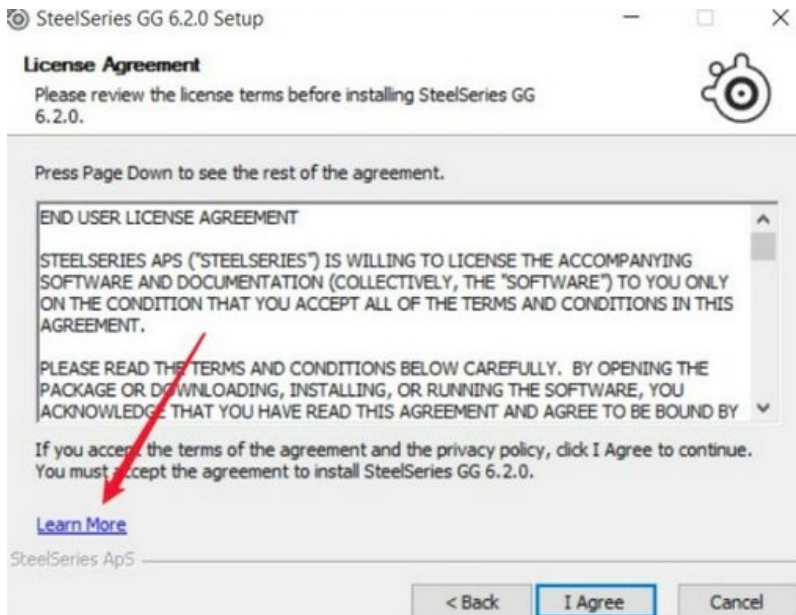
SteelSeries GG 6.2.0 Setup

License Agreement

Please review the license terms before installing SteelSeries GG 6.2.0.

Press Page Down to see the rest of the agreement.

END USER LICENSE AGREEMENT

STEELSERIES APS ("STEELSERIES") IS WILLING TO LICENSE THE ACCOMPANYING SOFTWARE AND DOCUMENTATION (COLLECTIVELY, THE "SOFTWARE") TO YOU ONLY ON THE CONDITION THAT YOU ACCEPT ALL OF THE TERMS AND CONDITIONS IN THIS AGREEMENT.

PLEASE READ THE TERMS AND CONDITIONS BELOW CAREFULLY. BY OPENING THE PACKAGE OR DOWNLOADING, INSTALLING, OR RUNNING THE SOFTWARE, YOU ACKNOWLEDGE THAT YOU HAVE READ THIS AGREEMENT AND AGREE TO BE BOUND BY

If you accept the terms of the agreement and the privacy policy, click I Agree to continue. You must accept the agreement to install SteelSeries GG 6.2.0.

Learn More

SteelSeries ApS

< Back

I Agree

Cancel